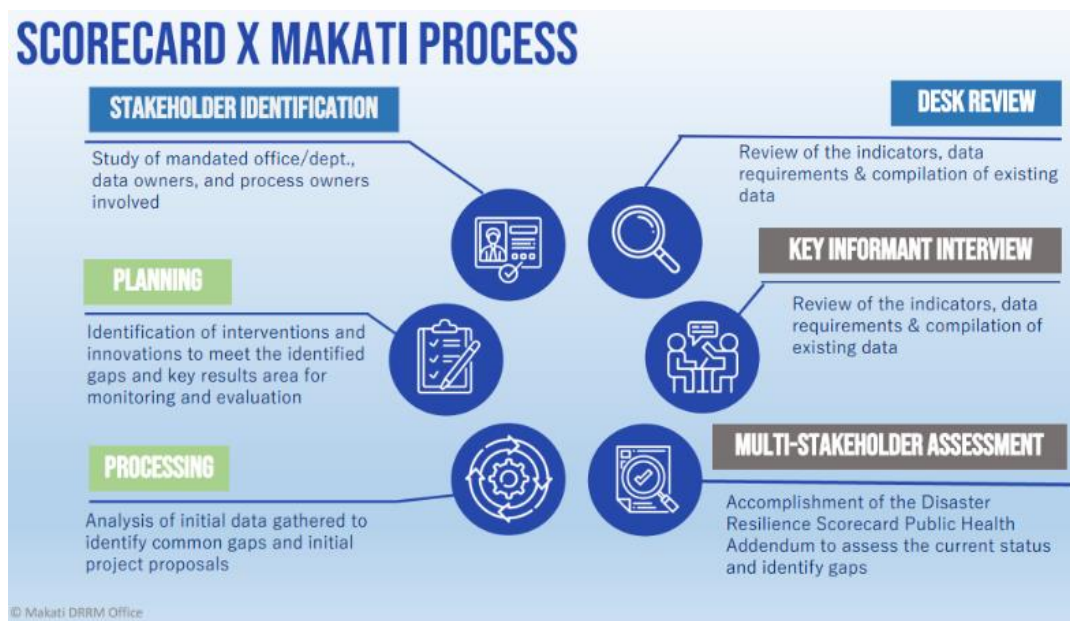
SCORECARD X MAKATI PROCESS

STAKEHOLDER IDENTIFICATION

Study of mandated office/dept., data owners, and process owners involved

DESK REVIEW

Review of the indicators, data requirements & compilation of existing data

KEY INFORMANT INTERVIEW

Review of the indicators, data requirements & compilation of existing data

PLANNING

Identification of interventions and innovations to meet the identified gaps and key results area for monitoring and evaluation

MULTI-STAKEHOLDER ASSESSMENT

Accomplishment of the Disaster Resilience Scorecard Public Health Addendum to assess the current status and identify gaps

PROCESSING

Analysis of initial data gathered to identify common gaps and initial project proposals

© Makati DRRM Office